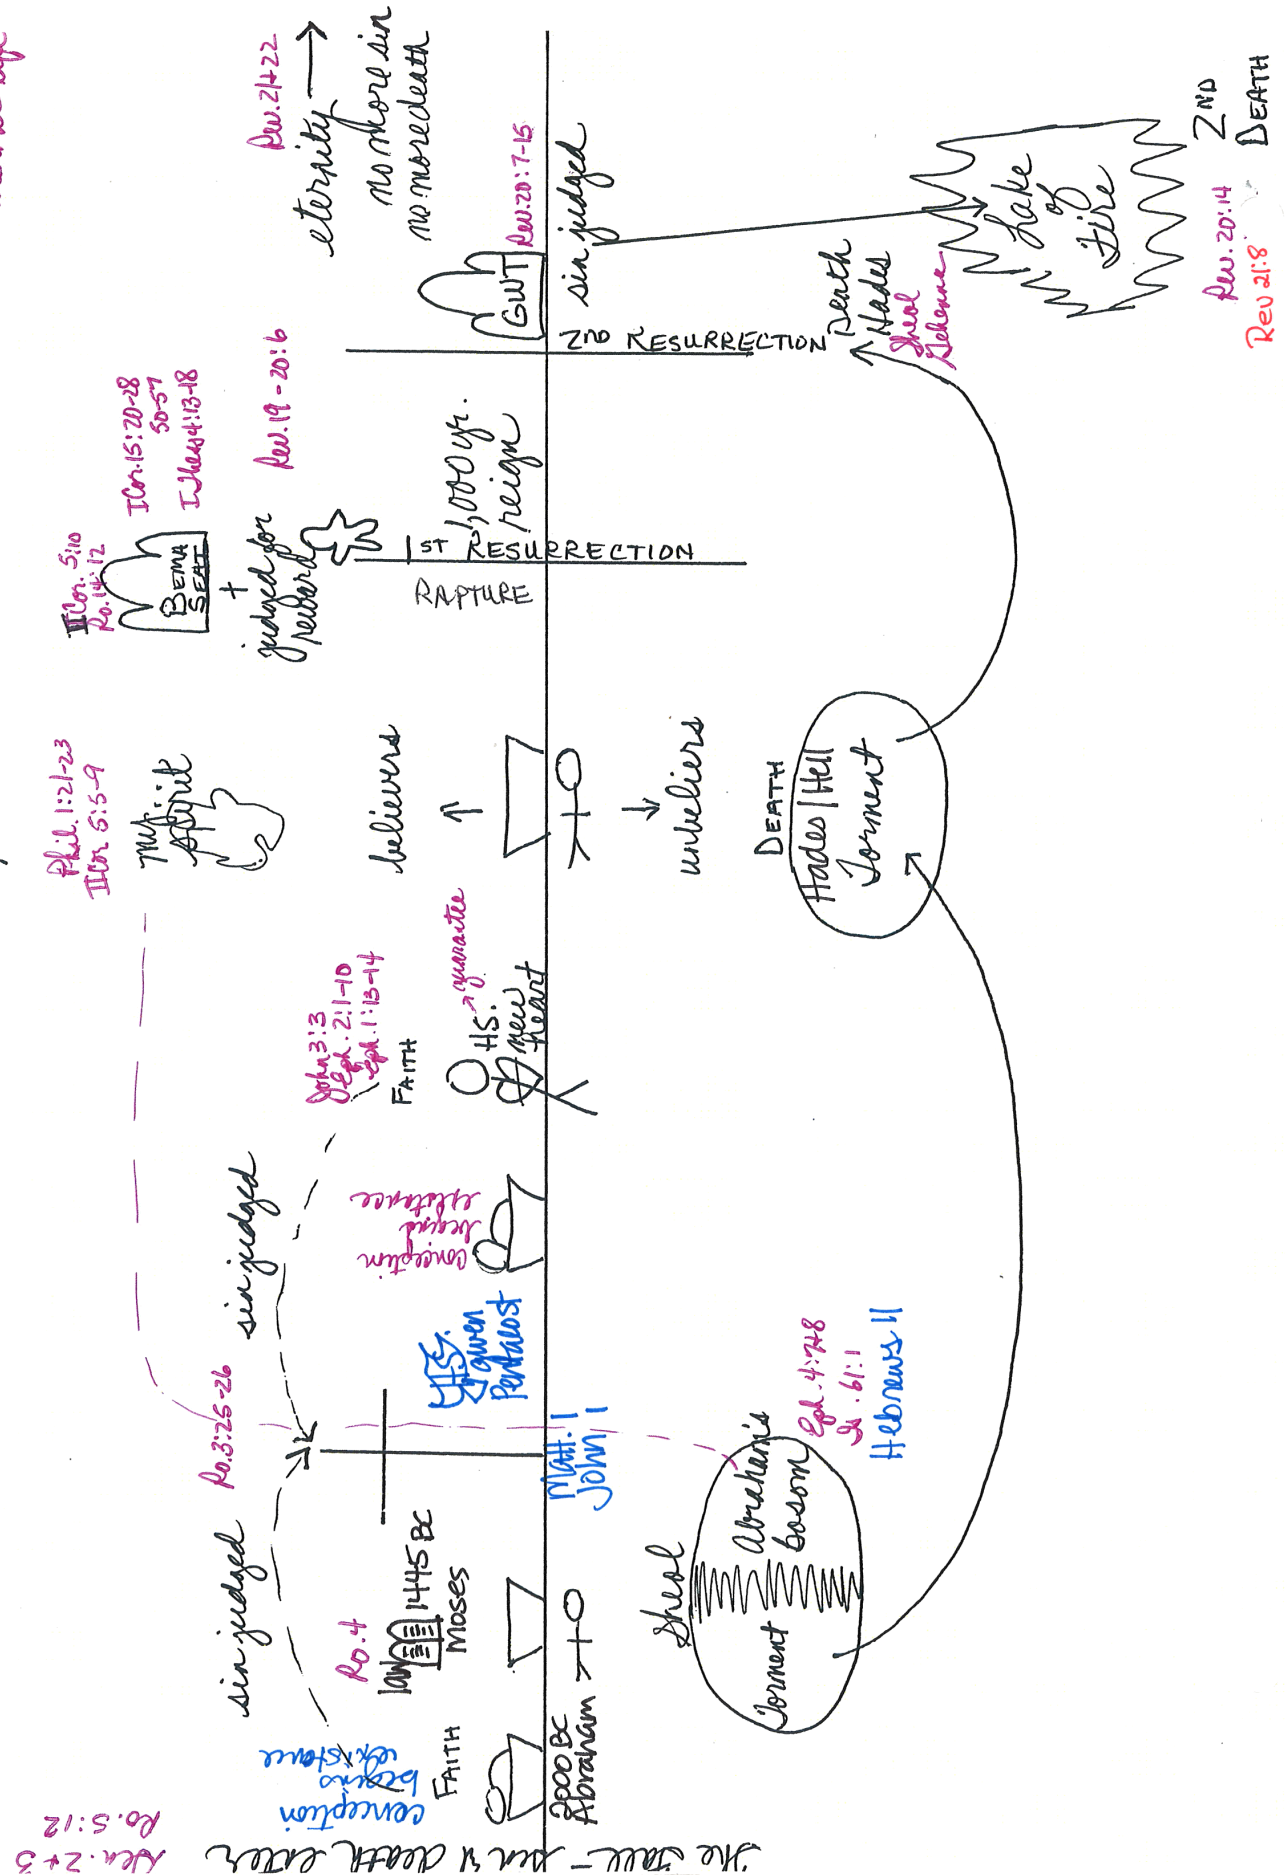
The Fall - sin & death enter
Gen. 2+3
Ro. 5:12

conception begins sin/shame
FAITH
2000 BC Abraham
sin judged
Ro. 4
law 1445 BC MOSES
Sheol
Torment
Abraham's bosom
Eph. 4:7-8
Is. 61:1
Hebrews 11
Ro. 3:25-26
Matt. 1
John 1
HS given Pentecost
sin judged
conception begins sin/shame
John 3:3
Eph. 2:1-10
Eph. 1:13-14
FAITH
HS: new heart → guarantee
Phil. 1:21-23
II Cor. 5:5-9
my spirit
believers
unbelievers
DEATH
Hades / Hell
Torment
II Cor. 5:10
Ro. 14:12
BEMA SEAT
+
judged for reward
I Cor. 15:20-28
50-57
I Thess 4:13-18
Rev. 19 - 20:6
1ST RESURRECTION
RAPTURE
1,000 yr. reign
GWT
Rev. 20:7-15
2ND RESURRECTION
sin judged
Death
Hades
Sheol
Gehenna
Lake of fire
Rev. 20:14
Rev 21:8
2ND DEATH
Rev. 21+22
eternity →
no more sin
no more death